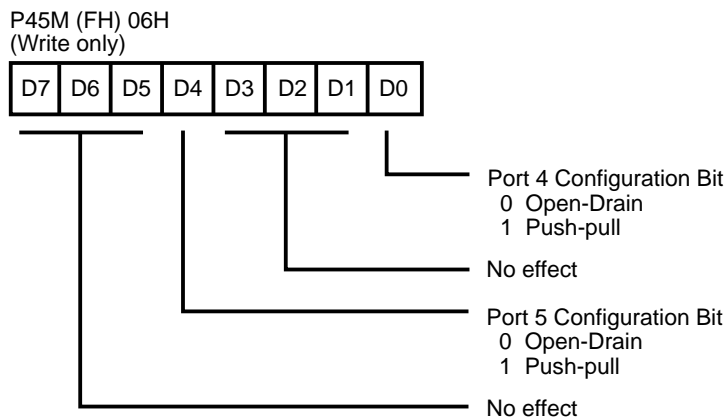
P45M (FH) 06H
(Write only)

| D7 | D6 | D5 | D4 | D3 | D2 | D1 | D0 |
|---|---|---|---|---|---|---|---|

Port 4 Configuration Bit
0 Open-Drain
1 Push-pull

No effect

Port 5 Configuration Bit
0 Open-Drain
1 Push-pull

No effect